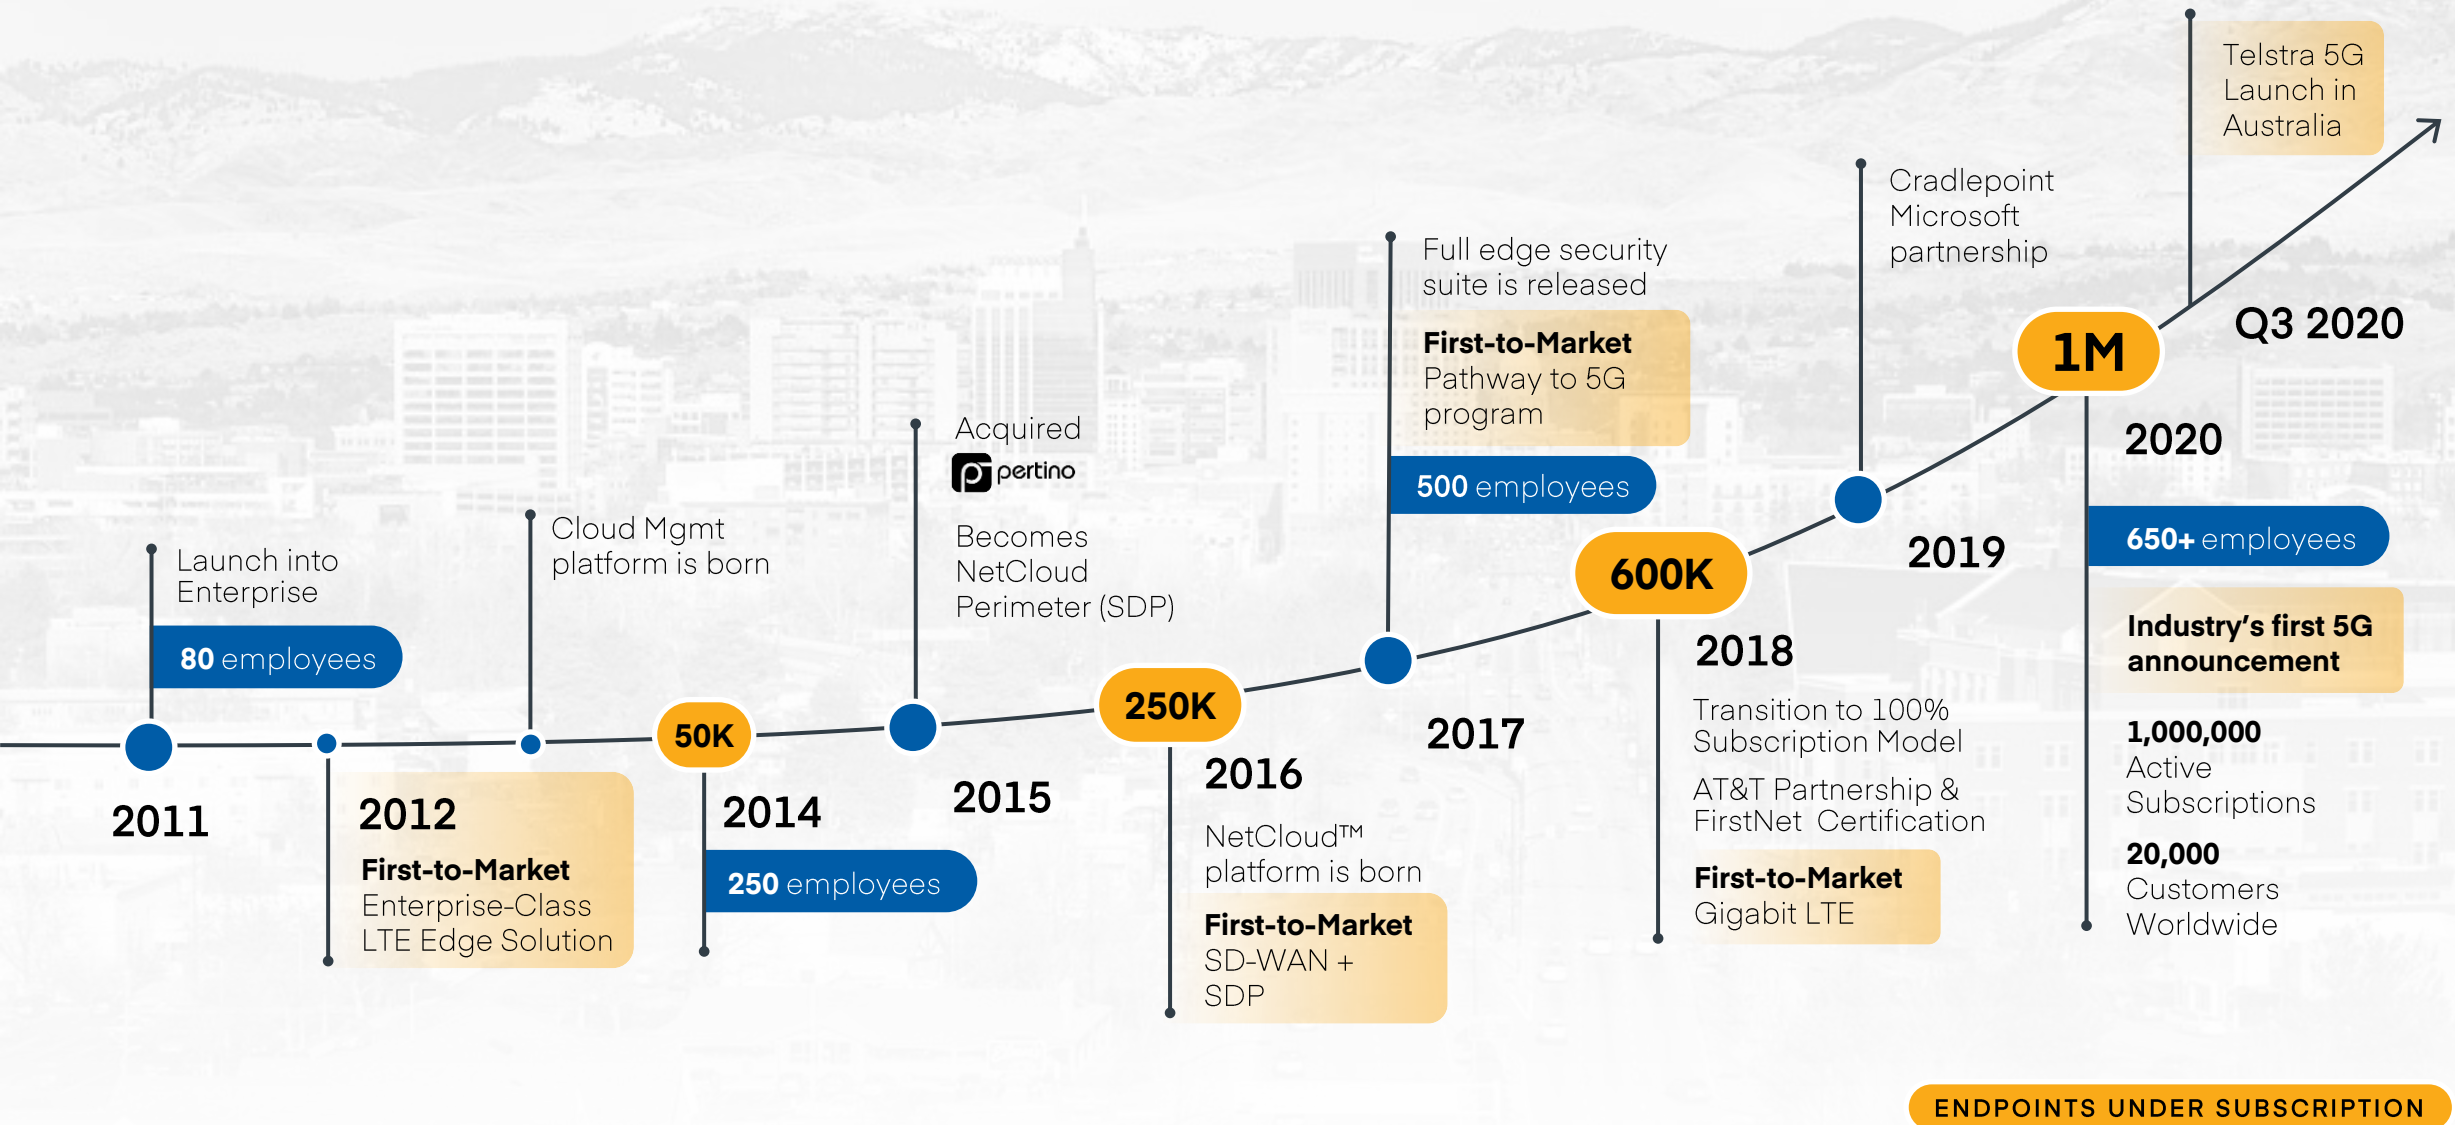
Launch into Enterprise

80 employees

2011

2012

First-to-Market Enterprise-Class LTE Edge Solution

Cloud Mgmt platform is born

50K

2014

250 employees

Acquired pertino

Becomes NetCloud Perimeter (SDP)

2015

250K

2016

NetCloud™ platform is born

First-to-Market SD-WAN + SDP

Full edge security suite is released

First-to-Market Pathway to 5G program

500 employees

2017

600K

2018

Transition to 100% Subscription Model

AT&T Partnership & FirstNet Certification

First-to-Market Gigabit LTE

Cradlepoint Microsoft partnership

2019

1M

Telstra 5G Launch in Australia

Q3 2020

2020

650+ employees

Industry's first 5G announcement

1,000,000 Active Subscriptions

20,000 Customers Worldwide

ENDPOINTS UNDER SUBSCRIPTION